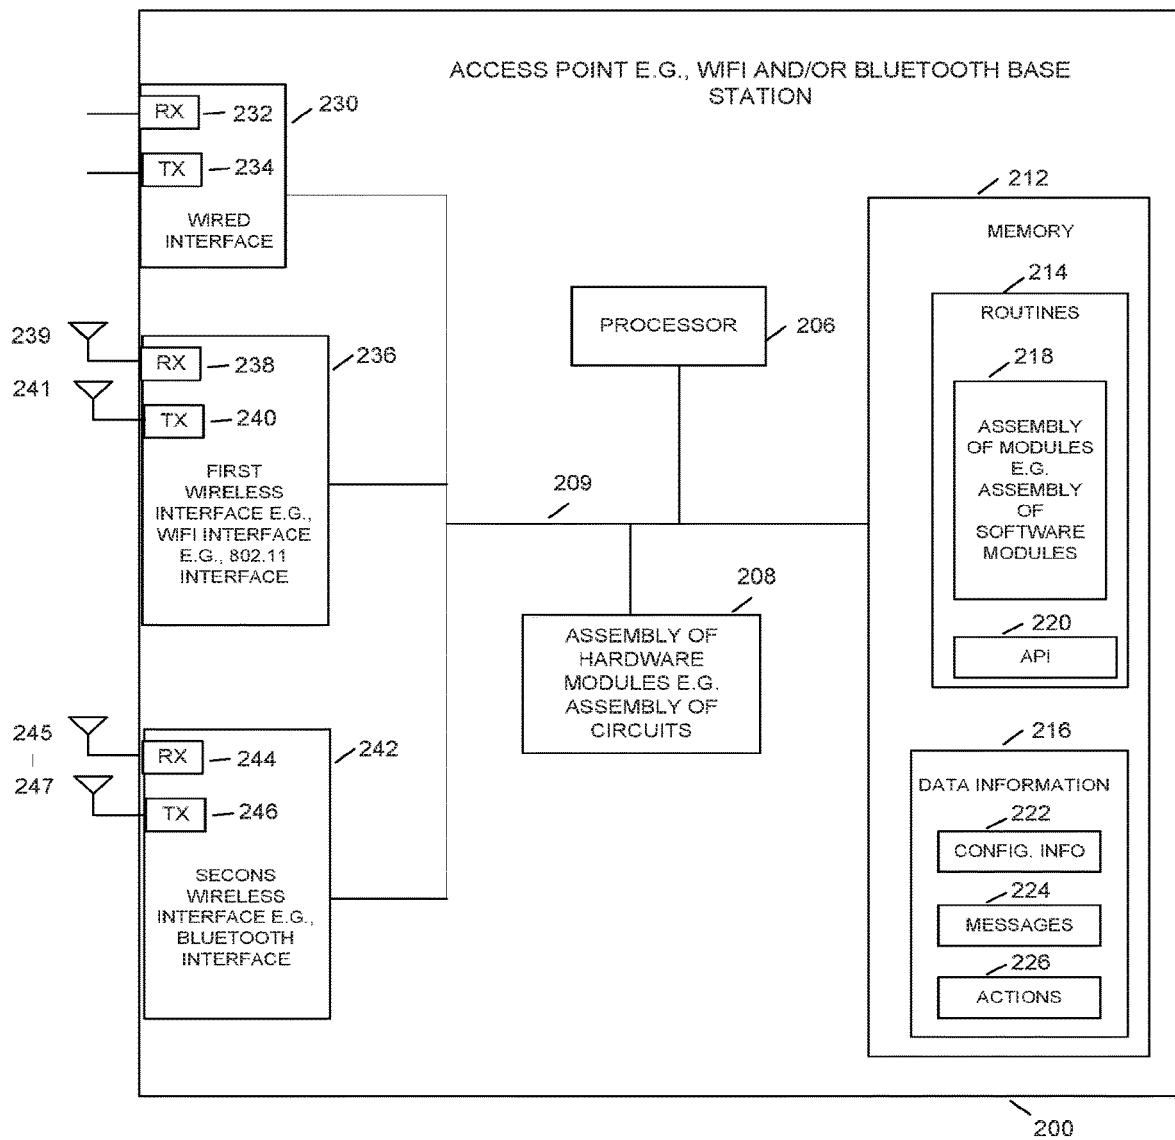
ACCESS POINT E.G., WIFI AND/OR BLUETOOTH BASE STATION

RX 232
TX 234
230
WIRED INTERFACE

239
241
RX 238
TX 240
236
FIRST WIRELESS INTERFACE E.G., WIFI INTERFACE E.G., 802.11 INTERFACE

245
247
RX 244
TX 246
242
SECONS WIRELESS INTERFACE E.G., BLUETOOTH INTERFACE

PROCESSOR 206

209

208
ASSEMBLY OF HARDWARE MODULES E.G. ASSEMBLY OF CIRCUITS

212
MEMORY
214
ROUTINES
218
ASSEMBLY OF MODULES E.G. ASSEMBLY OF SOFTWARE MODULES
220
API
216
DATA INFORMATION
222
CONFIG. INFO
224
MESSAGES
226
ACTIONS

200